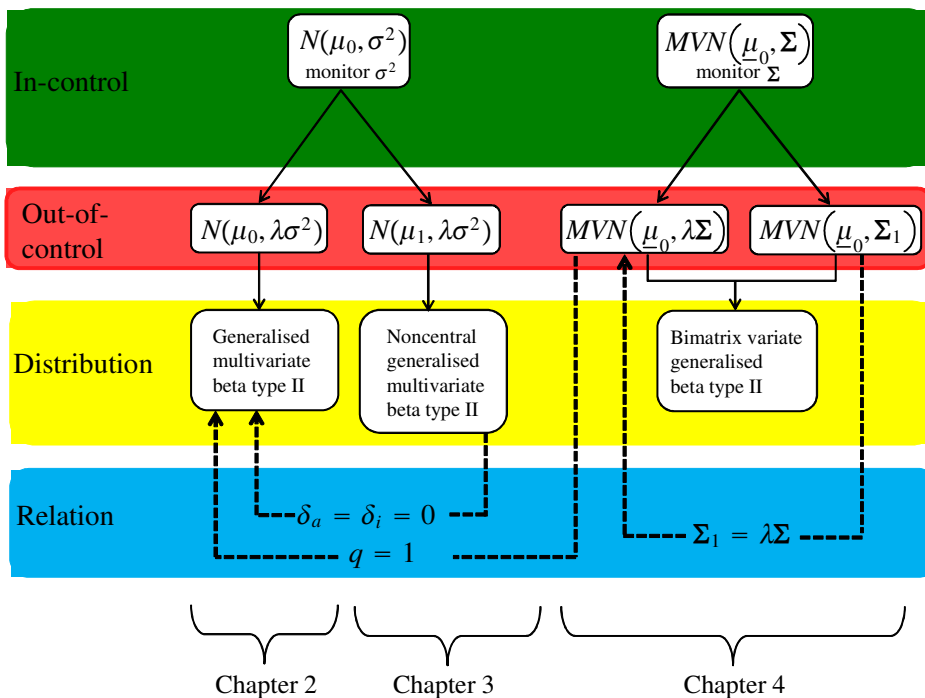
In-control

$N(\mu_0, \sigma^2)$
monitor $\sigma^2$

$MVN(\underline{\mu}_0, \mathbf{\Sigma})$
monitor $\mathbf{\Sigma}$

Out-of-control

$N(\mu_0, \lambda\sigma^2)$

$N(\mu_1, \lambda\sigma^2)$

$MVN(\underline{\mu}_0, \lambda\mathbf{\Sigma})$

$MVN(\underline{\mu}_0, \mathbf{\Sigma}_1)$

Distribution

Generalised multivariate beta type II

Noncentral generalised multivariate beta type II

Bimatrix variate generalised beta type II

Relation

$\delta_a = \delta_i = 0$

$q = 1$

$\mathbf{\Sigma}_1 = \lambda\mathbf{\Sigma}$

Chapter 2

Chapter 3

Chapter 4